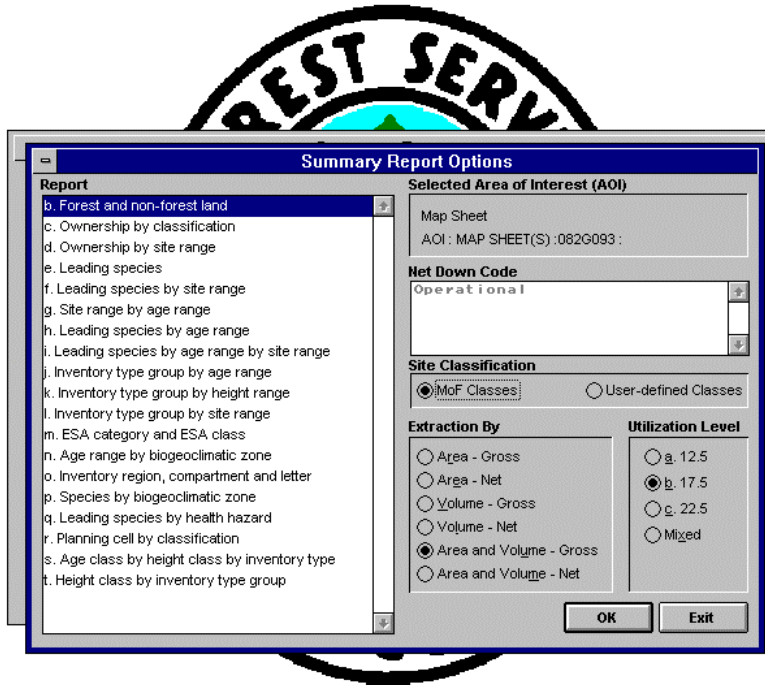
REST SERV

Summary Report Options

Report

b. Forest and non-forest land
c. Ownership by classification
d. Ownership by site range
e. Leading species
f. Leading species by site range
g. Site range by age range
h. Leading species by age range
i. Leading species by age range by site range
j. Inventory type group by age range
k. Inventory type group by height range
l. Inventory type group by site range
m. ESA category and ESA class
n. Age range by biogeoclimatic zone
o. Inventory region, compartment and letter
p. Species by biogeoclimatic zone
q. Leading species by health hazard
r. Planning cell by classification
s. Age class by height class by inventory type
t. Height class by inventory type group

Selected Area of Interest (AOI)

Map Sheet
AOI : MAP SHEET(S) :082G093 :

Net Down Code

Operational

Site Classification

MoF Classes
User-defined Classes

Extraction By

Area - Gross
Area - Net
Volume - Gross
Volume - Net
Area and Volume - Gross
Area and Volume - Net

Utilization Level

a. 12.5
b. 17.5
c. 22.5
Mixed

OK
Exit